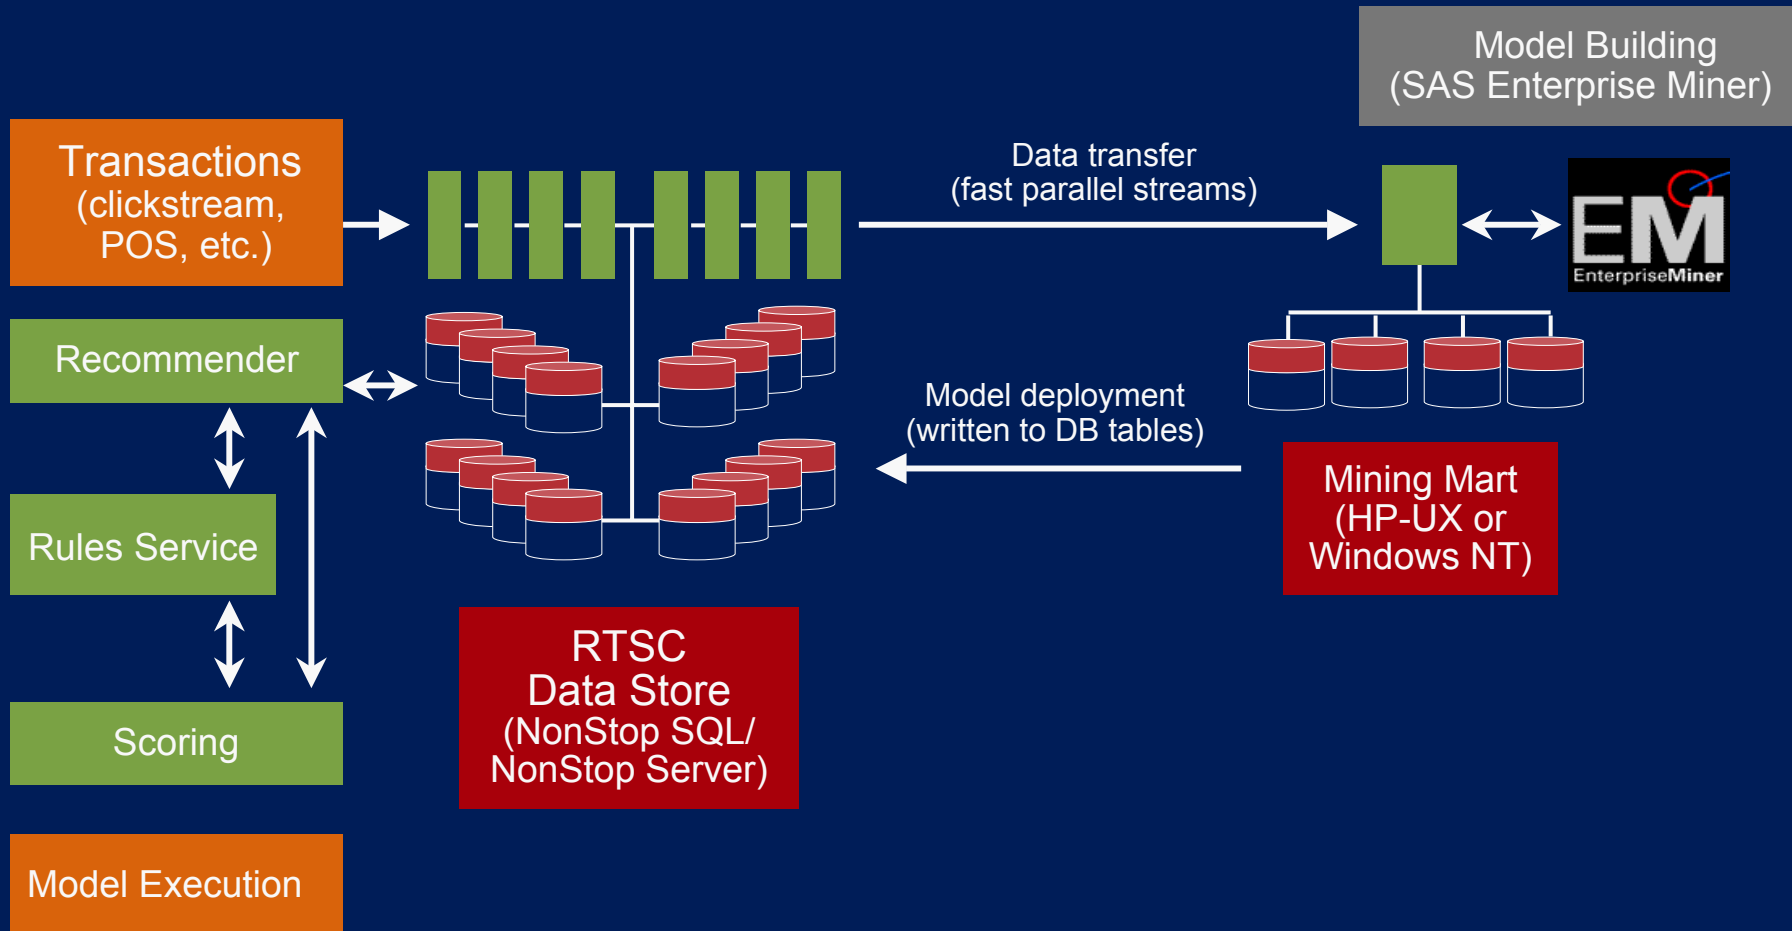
Model Building
(SAS Enterprise Miner)

Transactions
(clickstream,
POS, etc.)

Data transfer
(fast parallel streams)

EM
EnterpriseMiner

Recommender

Model deployment
(written to DB tables)

Rules Service

Mining Mart
(HP-UX or
Windows NT)

RTSC
Data Store
(NonStop SQL/
NonStop Server)

Scoring

Model Execution